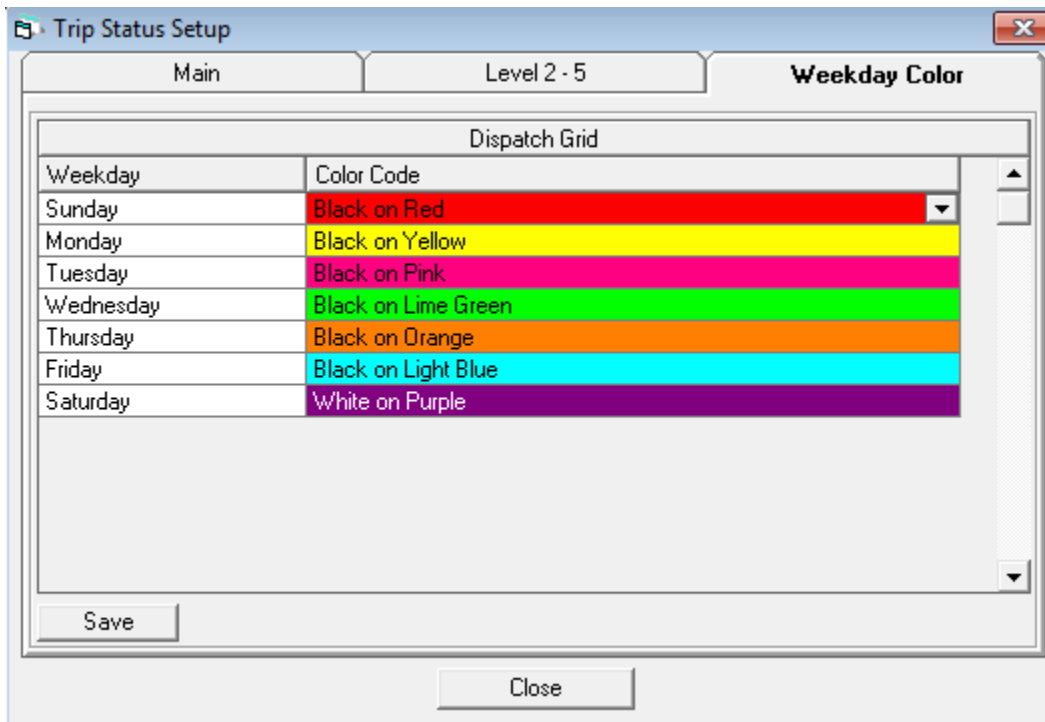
Trip Status Setup

Main | Level 2 - 5 | Weekday Color

Dispatch Grid

| Weekday | Color Code |
|---|---|
| Sunday | Black on Red |
| Monday | Black on Yellow |
| Tuesday | Black on Pink |
| Wednesday | Black on Lime Green |
| Thursday | Black on Orange |
| Friday | Black on Light Blue |
| Saturday | White on Purple |

Save

Close